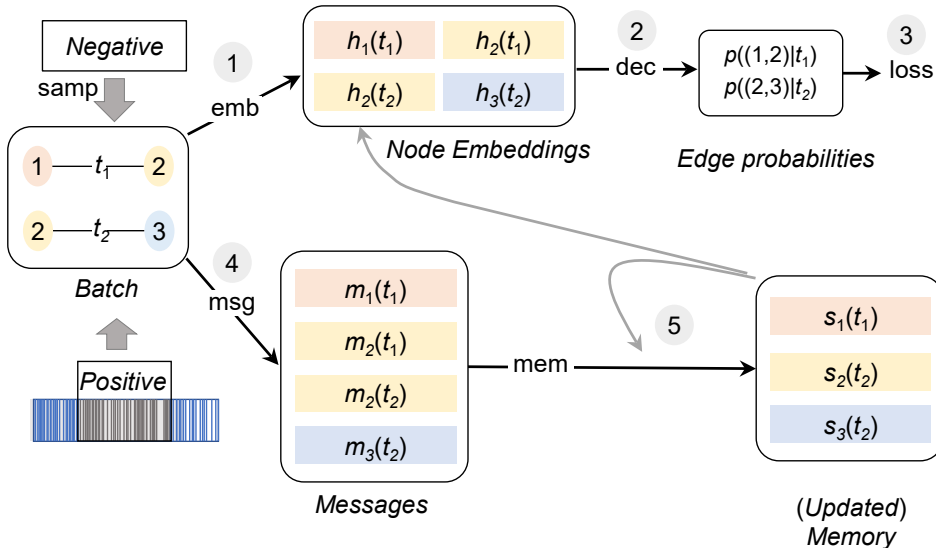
Negative

samp

1

emb

$h_1(t_1)$ $h_2(t_1)$

$h_2(t_2)$ $h_3(t_2)$

Node Embeddings

2

dec

$p((1,2)|t_1)$
$p((2,3)|t_2)$

Edge probabilities

3

loss

1 — $t_1$ — 2

2 — $t_2$ — 3

Batch

Positive

4

msg

$m_1(t_1)$

$m_2(t_1)$

$m_2(t_2)$

$m_3(t_2)$

Messages

mem

5

$s_1(t_1)$

$s_2(t_2)$

$s_3(t_2)$

(Updated) Memory